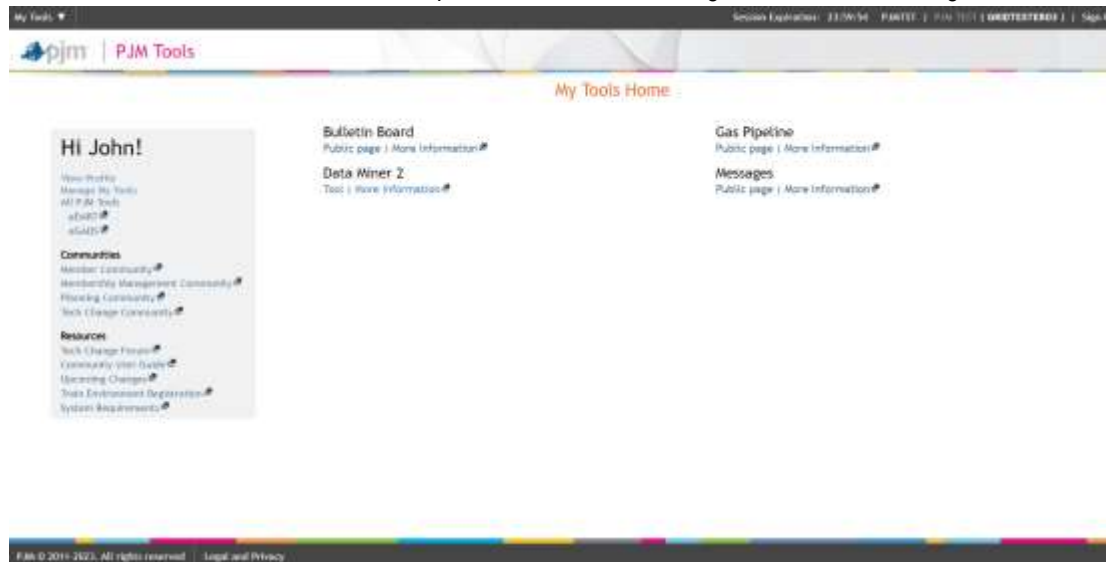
My Tools ▼

Session Expiration: 23:59:54 PJMTST | PJM TEST | GRIDTESTER01 | Sign

pjm | PJM Tools

My Tools Home

Hi John!

View Profile
Manage My Tools
All PJM Tools
eDART
eGADS

Communities
Member Community
Membership Management Community
Planning Community
Tech Change Community

Resources
Tech Change Forum
Community User Guide
Upcoming Changes
Train Environment Registration
System Requirements

Bulletin Board
Public page | More Information

Data Miner 2
Tool | More Information

Gas Pipeline
Public page | More Information

Messages
Public page | More Information

PJM © 2011-2023. All rights reserved | Legal and Privacy